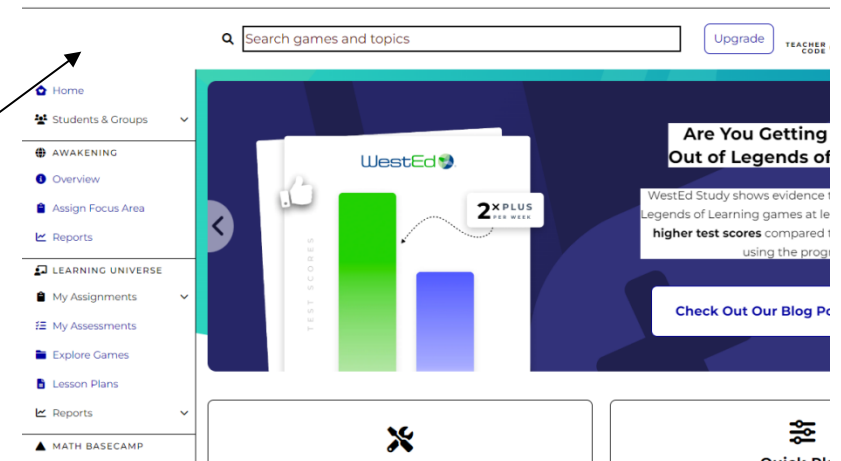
Search games and topics

Upgrade

TEACHER CODE

Home

Students & Groups

AWAKENING

Overview

Assign Focus Area

Reports

LEARNING UNIVERSE

My Assignments

My Assessments

Explore Games

Lesson Plans

Reports

MATH BASECAMP

WestEd

TEST SCORES

2× PLUS PER WEEK

Are You Getting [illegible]
Out of Legends of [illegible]

WestEd Study shows evidence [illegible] Legends of Learning games at le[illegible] higher test scores compared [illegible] using the progr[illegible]

Check Out Our Blog Po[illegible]

Quick Pl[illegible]